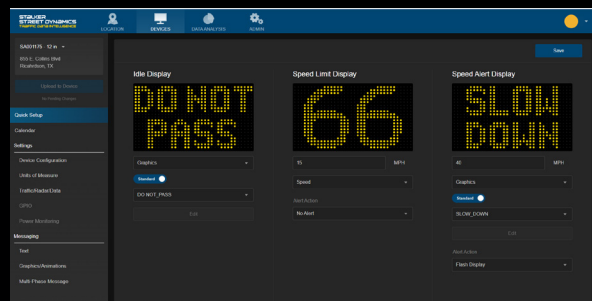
STALKER STREET DYNAMICS TRAFFIC DATA INTELLIGENCE

LOCATION DEVICES DATA ANALYSIS ADMIN

SA00175 · 12 in

855 E. Collins Blvd Richardson, TX

Upload to Device

No Pending Changes

Quick Setup

Calendar

Settings

Device Configuration

Units of Measure

Traffic/Radar/Data

GPIO

Power Monitoring

Messaging

Text

Graphics/Animations

Multi-Phase Message

Save

Idle Display

DO NOT PASS

Graphics

Standard

DO NOT_PASS

Edit

Speed Limit Display

66

15

MPH

Speed

Alert Action

No Alert

Speed Alert Display

SLOW DOWN

40

MPH

Graphics

Standard

SLOW_DOWN

Edit

Alert Action

Flash Display